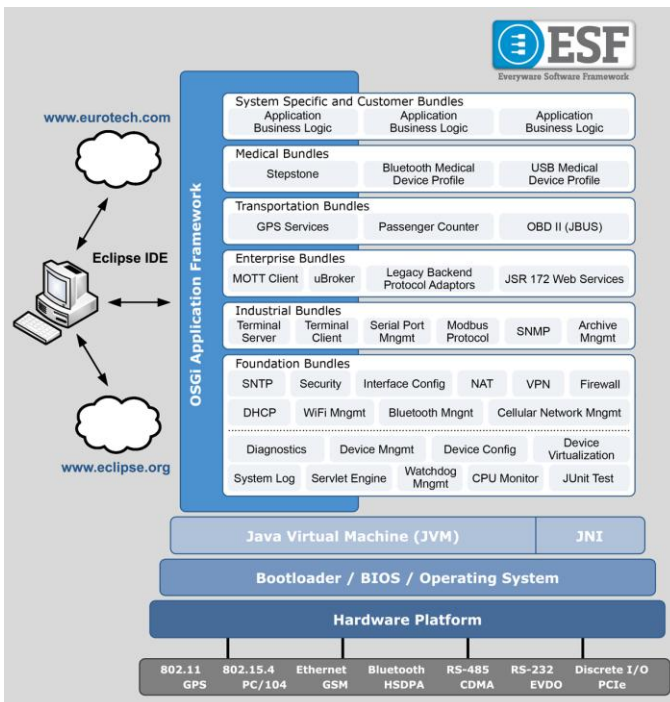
ESF
Everyware Software Framework

www.eurotech.com

Eclipse IDE

www.eclipse.org

OSGi Application Framework

System Specific and Customer Bundles
Application Business Logic
Application Business Logic
Application Business Logic

Medical Bundles
Stepstone
Bluetooth Medical Device Profile
USB Medical Device Profile

Transportation Bundles
GPS Services
Passenger Counter
OBD II (JBUS)

Enterprise Bundles
MOTT Client
uBroker
Legacy Backend Protocol Adaptors
JSR 172 Web Services

Industrial Bundles
Terminal Server
Terminal Client
Serial Port Mngmt
Modbus Protocol
SNMP
Archive Mngmt

Foundation Bundles
SNTP
Security
Interface Config
NAT
VPN
Firewall
DHCP
WiFi Mngmt
Bluetooth Mngnt
Cellular Network Mngmt
Diagnostics
Device Mngmt
Device Config
Device Virtualization
System Log
Servlet Engine
Watchdog Mngmt
CPU Monitor
JUnit Test

Java Virtual Machine (JVM)
JNI

Bootloader / BIOS / Operating System

Hardware Platform

802.11 GPS
802.15.4 PC/104
Ethernet GSM
Bluetooth HSDPA
RS-485 CDMA
RS-232 EVDO
Discrete I/O PCIe